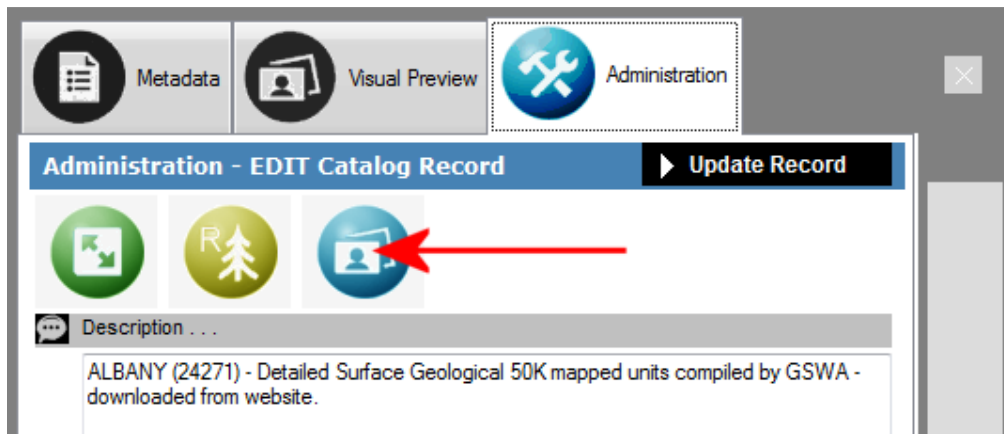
Metadata

Visual Preview

Administration

Administration - EDIT Catalog Record

Update Record

R

Description . . .

ALBANY (24271) - Detailed Surface Geological 50K mapped units compiled by GSWA - downloaded from website.